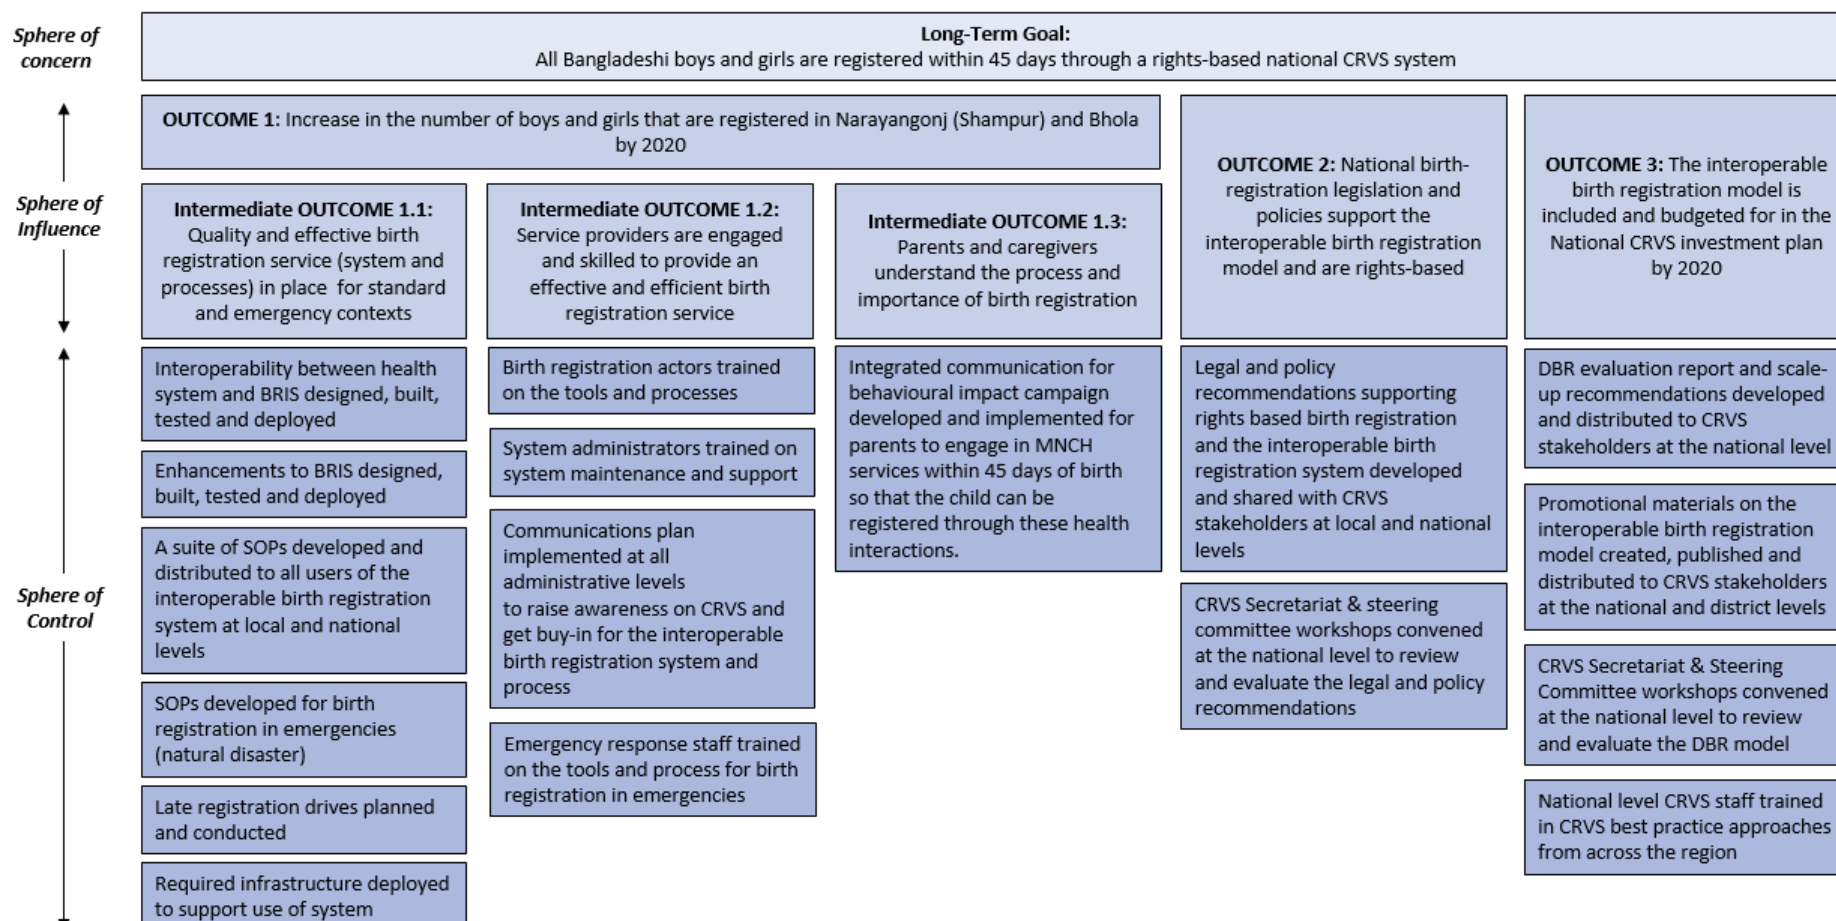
Sphere of concern

Long-Term Goal:
All Bangladeshi boys and girls are registered within 45 days through a rights-based national CRVS system

Sphere of Influence

OUTCOME 1: Increase in the number of boys and girls that are registered in Narayangonj (Shampur) and Bhola by 2020

Intermediate OUTCOME 1.1: Quality and effective birth registration service (system and processes) in place for standard and emergency contexts

Intermediate OUTCOME 1.2: Service providers are engaged and skilled to provide an effective and efficient birth registration service

Intermediate OUTCOME 1.3: Parents and caregivers understand the process and importance of birth registration

OUTCOME 2: National birth-registration legislation and policies support the interoperable birth registration model and are rights-based

OUTCOME 3: The interoperable birth registration model is included and budgeted for in the National CRVS investment plan by 2020

Sphere of Control

Interoperability between health system and BRIS designed, built, tested and deployed

Enhancements to BRIS designed, built, tested and deployed

A suite of SOPs developed and distributed to all users of the interoperable birth registration system at local and national levels

SOPs developed for birth registration in emergencies (natural disaster)

Late registration drives planned and conducted

Required infrastructure deployed to support use of system

Birth registration actors trained on the tools and processes

System administrators trained on system maintenance and support

Communications plan implemented at all administrative levels to raise awareness on CRVS and get buy-in for the interoperable birth registration system and process

Emergency response staff trained on the tools and process for birth registration in emergencies

Integrated communication for behavioural impact campaign developed and implemented for parents to engage in MNCH services within 45 days of birth so that the child can be registered through these health interactions.

Legal and policy recommendations supporting rights based birth registration and the interoperable birth registration system developed and shared with CRVS stakeholders at local and national levels

CRVS Secretariat & steering committee workshops convened at the national level to review and evaluate the legal and policy recommendations

DBR evaluation report and scale-up recommendations developed and distributed to CRVS stakeholders at the national level

Promotional materials on the interoperable birth registration model created, published and distributed to CRVS stakeholders at the national and district levels

CRVS Secretariat & Steering Committee workshops convened at the national level to review and evaluate the DBR model

National level CRVS staff trained in CRVS best practice approaches from across the region